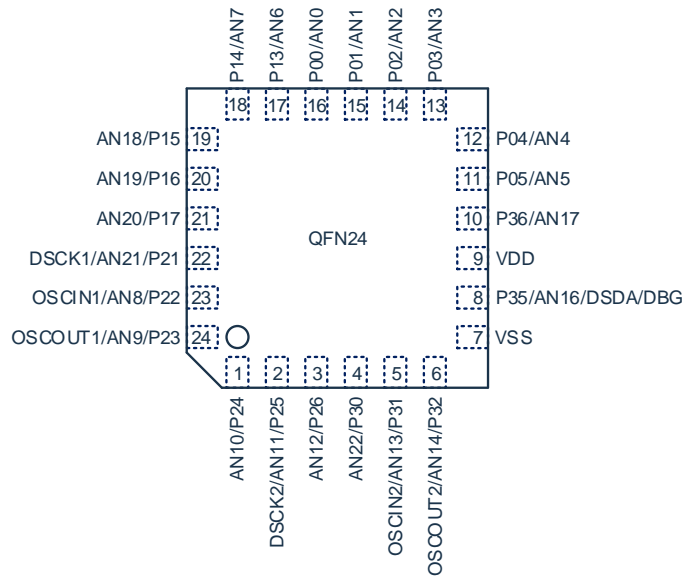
P14/AN7
P13/AN6
P00/AN0
P01/AN1
P02/AN2
P03/AN3
18
17
16
15
14
13

AN18/P15 19
AN19/P16 20
AN20/P17 21
DSCK1/AN21/P21 22
OSCIN1/AN8/P22 23
OSCOUT1/AN9/P23 24

QFN24

12 P04/AN4
11 P05/AN5
10 P36/AN17
9 VDD
8 P35/AN16/DSDA/DBG
7 VSS

1
2
3
4
5
6
AN10/P24
DSCK2/AN11/P25
AN12/P26
AN22/P30
OSCIN2/AN13/P31
OSCOUT2/AN14/P32